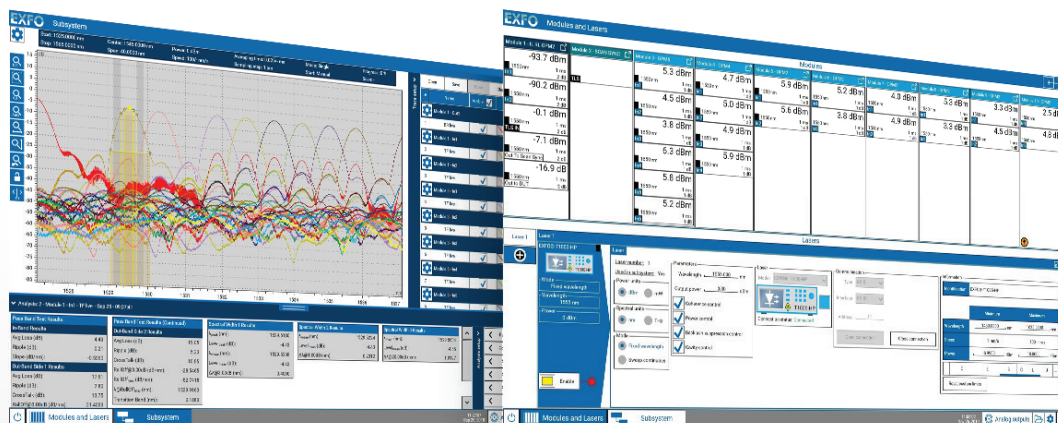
EXFO Subsystem

Pass Band Test Results

Modules and Lasers

Subsystem

EXFO Modules and Lasers

Modules

-93.7 dBm

-90.2 dBm

-0.1 dBm

-7.1 dBm

-16.9 dB

5.3 dBm

4.5 dBm

3.8 dBm

5.3 dBm

5.8 dBm

5.8 dBm

4.7 dBm

5.0 dBm

4.9 dBm

5.9 dBm

5.9 dBm

5.6 dBm

5.2 dBm

3.8 dBm

4.8 dBm

4.9 dBm

5.3 dBm

3.3 dBm

4.5 dBm

2.5 dBm

Lasers

Fixed wavelength

dBm

Wavelength

Output power

Power units

Spectral units

Mode

Fixed wavelength

Sweep continuous

Reference control

Power control

Coherence control

Enable

Modules and Lasers

Subsystem

Analog outputs